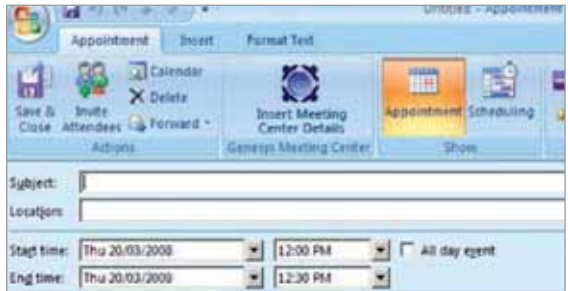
Untitled - Appointment

Appointment Insert Format Text

Save & Close Invite Attendees Calendar Delete Forward

Actions

Insert Meeting Center Details

Genesys Meeting Center

Appointment Scheduling

Show

Subject:

Location:

Start time: Thu 20/03/2008 12:00 PM All day event

End time: Thu 20/03/2008 12:30 PM